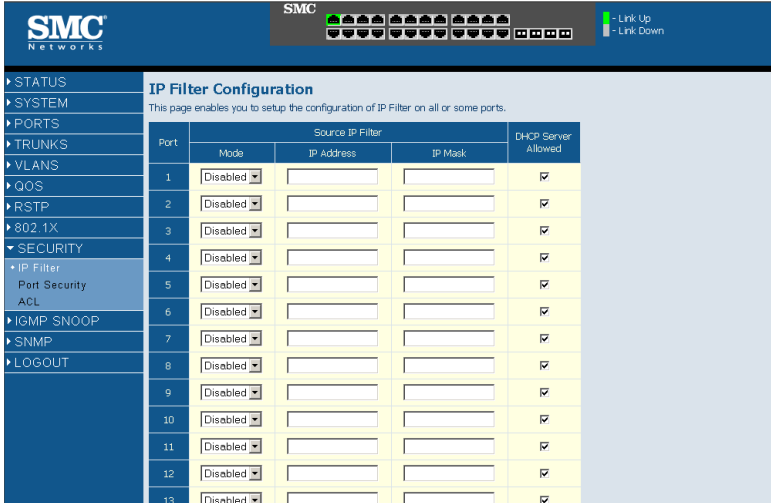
SMC Networks

SMC

- Link Up
- Link Down

STATUS
SYSTEM
PORTS
TRUNKS
VLANS
QOS
RSTP
802.1X
SECURITY
IP Filter
Port Security
ACL
IGMP SNOOP
SNMP
LOGOUT

IP Filter Configuration

This page enables you to setup the configuration of IP Filter on all or some ports.

| Port | Source IP Filter Mode | Source IP Filter IP Address | Source IP Filter IP Mask | DHCP Server Allowed |
|---|---|---|---|---|
| 1 | Disabled | | | ☑ |
| 2 | Disabled | | | ☑ |
| 3 | Disabled | | | ☑ |
| 4 | Disabled | | | ☑ |
| 5 | Disabled | | | ☑ |
| 6 | Disabled | | | ☑ |
| 7 | Disabled | | | ☑ |
| 8 | Disabled | | | ☑ |
| 9 | Disabled | | | ☑ |
| 10 | Disabled | | | ☑ |
| 11 | Disabled | | | ☑ |
| 12 | Disabled | | | ☑ |
| 13 | Disabled | | | ☑ |